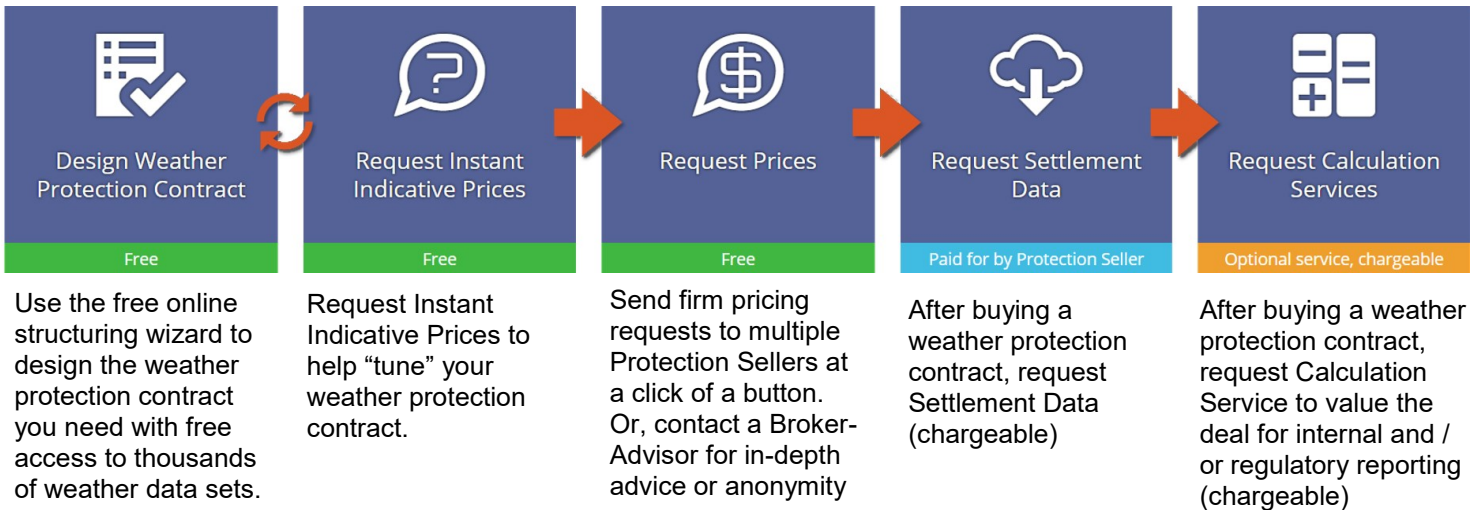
Design Weather Protection Contract

Free

Use the free online structuring wizard to design the weather protection contract you need with free access to thousands of weather data sets.

Request Instant Indicative Prices

Free

Request Instant Indicative Prices to help “tune” your weather protection contract.

Request Prices

Free

Send firm pricing requests to multiple Protection Sellers at a click of a button. Or, contact a Broker-Advisor for in-depth advice or anonymity

Request Settlement Data

Paid for by Protection Seller

After buying a weather protection contract, request Settlement Data (chargeable)

Request Calculation Services

Optional service, chargeable

After buying a weather protection contract, request Calculation Service to value the deal for internal and / or regulatory reporting (chargeable)